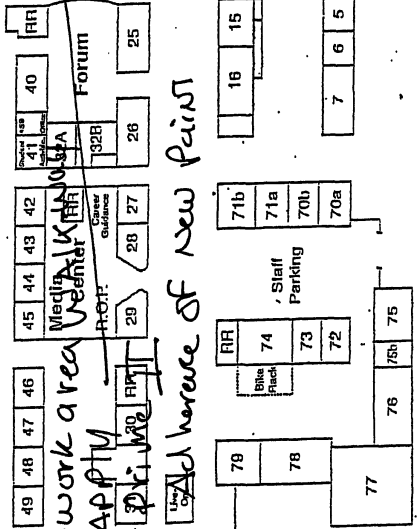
RR
25
40
Forum
15
16
41
32A
32B
26
7
6
5
42
RR
43
44
Media Center
45
Career Guidance
27
28
R.O.P.
29
71b
71a
70b
70a
46
47
48
49
RR
30
Staff Parking
RR
74
73
72
Bike Rack
75
75b
79
78
76
77
work area Walkway
4PPTM
Prime Time
Adherence of New Point